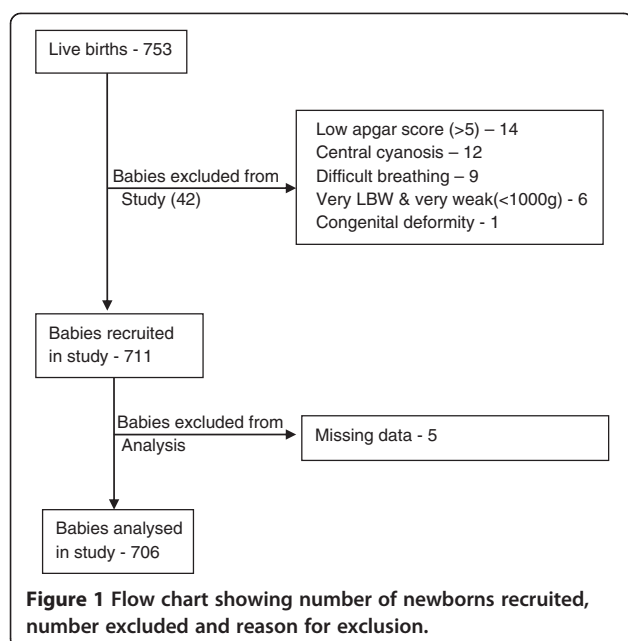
Live births - 753

Babies excluded from Study (42)

Low apgar score (>5) – 14
Central cyanosis – 12
Difficult breathing – 9
Very LBW & very weak(<1000g) - 6
Congenital deformity - 1

Babies recruited in study - 711

Babies excluded from Analysis

Missing data - 5

Babies analysed in study - 706

**Figure 1 Flow chart showing number of newborns recruited, number excluded and reason for exclusion.**